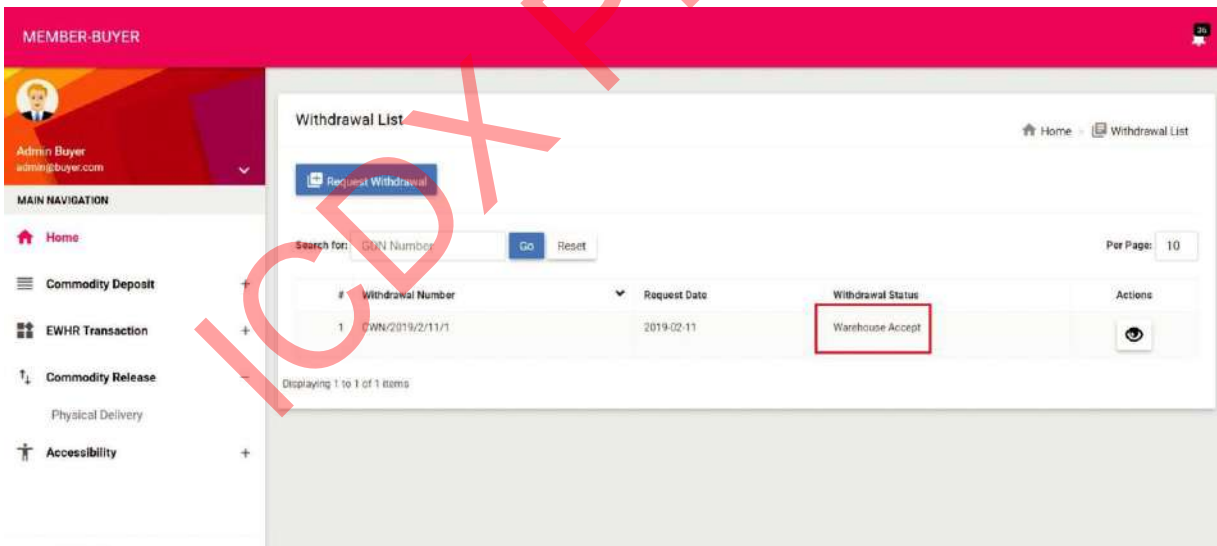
MEMBER-BUYER

36

Admin Buyer
admin@buyer.com

MAIN NAVIGATION

Home

Commodity Deposit +

EWHR Transaction +

Commodity Release −

Physical Delivery

Accessibility +

Withdrawal List

Home > Withdrawal List

Request Withdrawal

Search for: GCN Number Go Reset

Per Page: 10

| # | Withdrawal Number | Request Date | Withdrawal Status | Actions |
|---|---|---|---|---|
| 1 | CWN/2019/2/11/1 | 2019-02-11 | Warehouse Accept | |

Displaying 1 to 1 of 1 items

ICDX